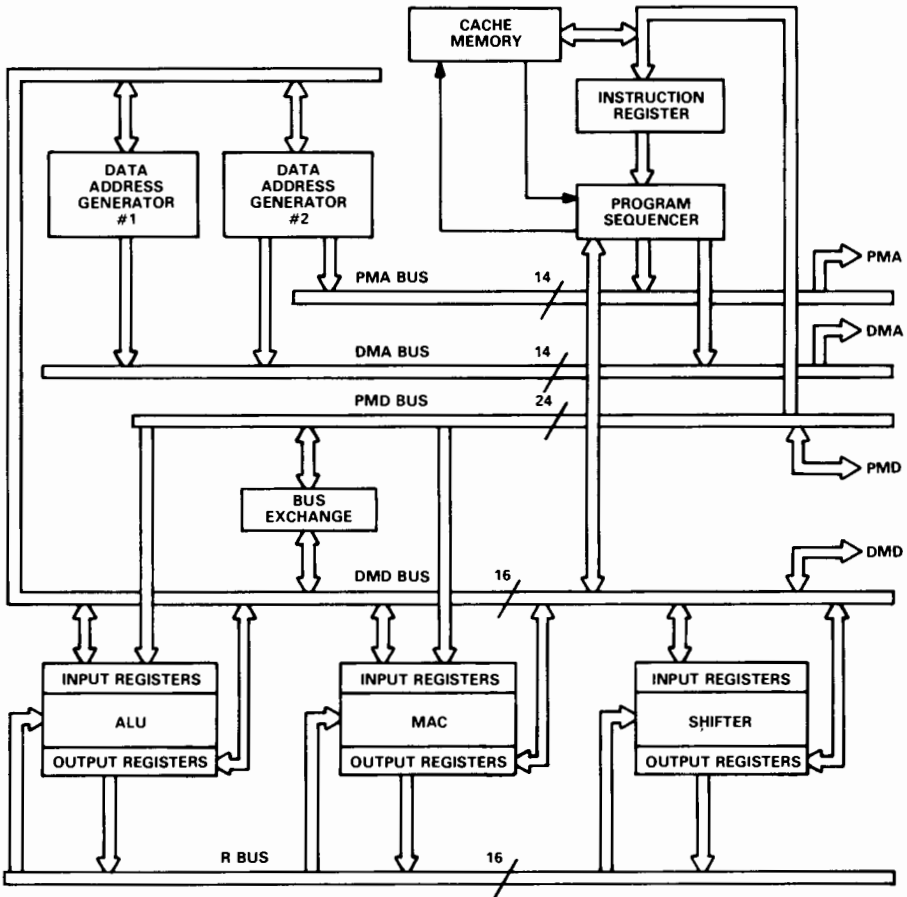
CACHE MEMORY

INSTRUCTION REGISTER

DATA ADDRESS GENERATOR #1

DATA ADDRESS GENERATOR #2

PROGRAM SEQUENCER

PMA BUS

14

PMA

DMA BUS

14

DMA

24

PMD BUS

PMD

BUS EXCHANGE

DMD BUS

16

DMD

INPUT REGISTERS

ALU

OUTPUT REGISTERS

INPUT REGISTERS

MAC

OUTPUT REGISTERS

INPUT REGISTERS

SHIFTER

OUTPUT REGISTERS

R BUS

16